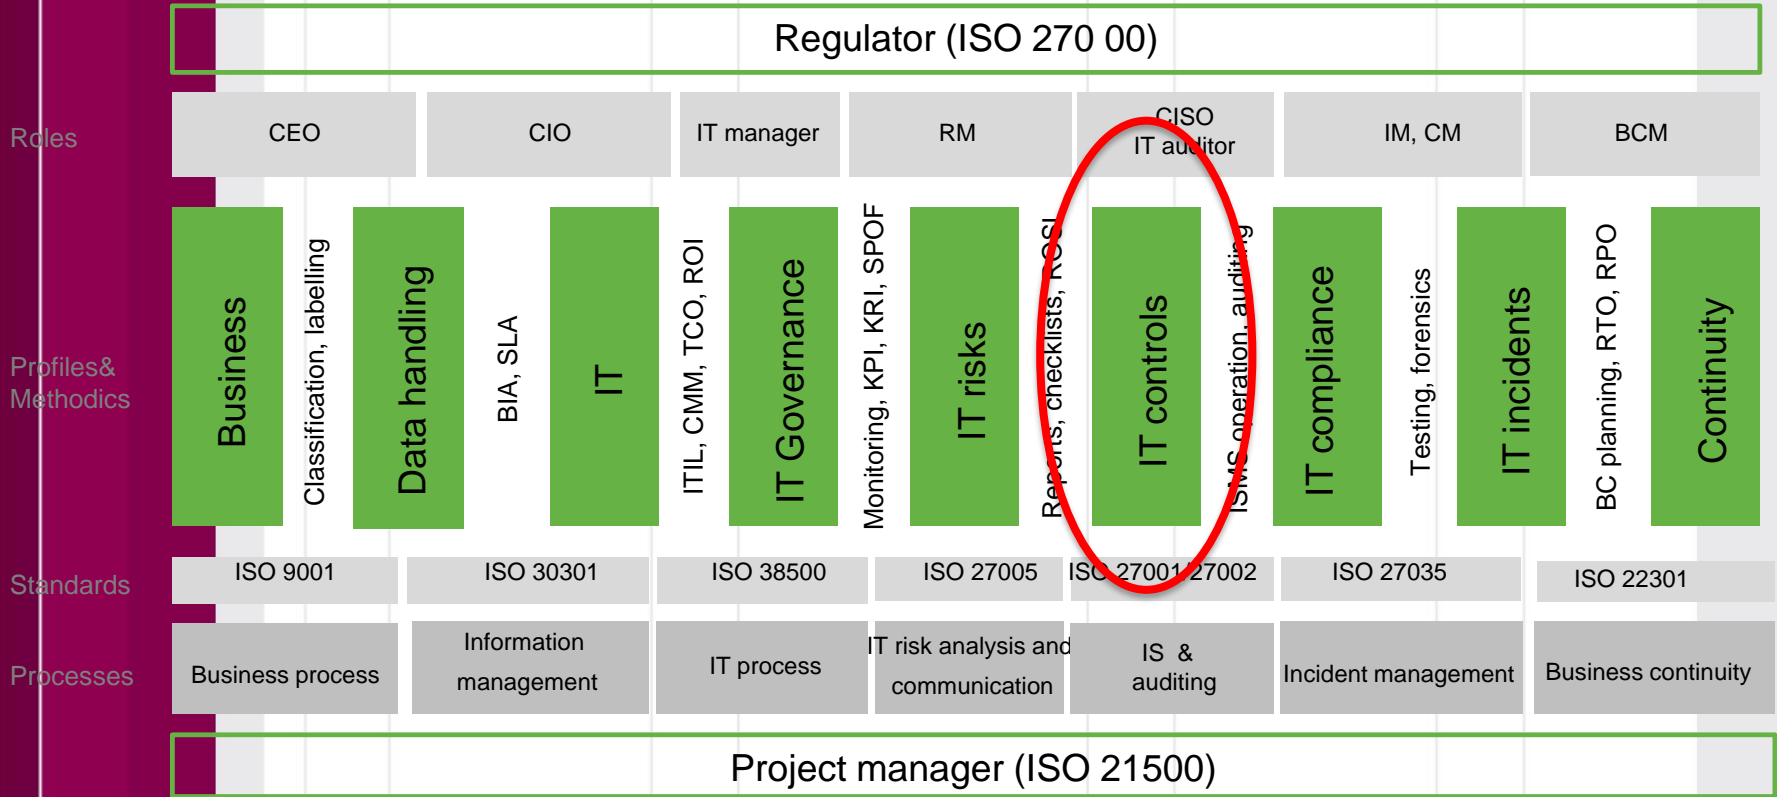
Regulator (ISO 270 00)

Roles

CEO

CIO

IT manager

RM

CISO IT auditor

IM, CM

BCM

Profiles& Methodics

Business

Classification, labelling

Data handling

BIA, SLA

IT

ITIL, CMM, TCO, ROI

IT Governance

Monitoring, KPI, KRI, SPOF

IT risks

Reports, checklists, ROSI

IT controls

ISMS operation, auditing

IT compliance

Testing, forensics

IT incidents

BC planning, RTO, RPO

Continuity

Standards

ISO 9001

ISO 30301

ISO 38500

ISO 27005

ISO 27001 27002

ISO 27035

ISO 22301

Processes

Business process

Information management

IT process

IT risk analysis and communication

IS & auditing

Incident management

Business continuity

Project manager (ISO 21500)